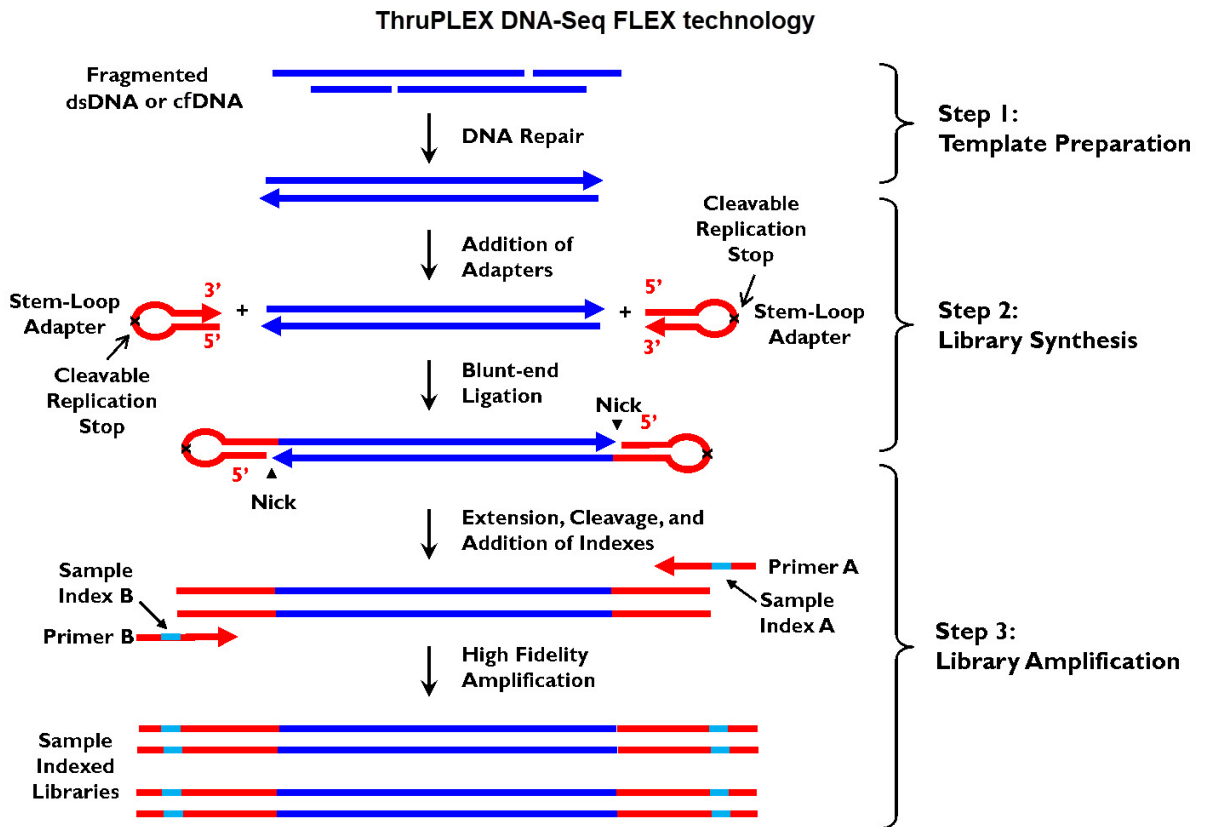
ThruPLEX DNA-Seq FLEX technology

Fragmented dsDNA or cfDNA

DNA Repair

Step 1: Template Preparation

Addition of Adapters

Cleavable Replication Stop

Stem-Loop Adapter

3'

5'

+

+

5'

3'

Stem-Loop Adapter

Cleavable Replication Stop

Step 2: Library Synthesis

Blunt-end Ligation

Nick

5'

5'

Nick

Extension, Cleavage, and Addition of Indexes

Primer A

Sample Index B

Sample Index A

Primer B

Step 3: Library Amplification

High Fidelity Amplification

Sample Indexed Libraries